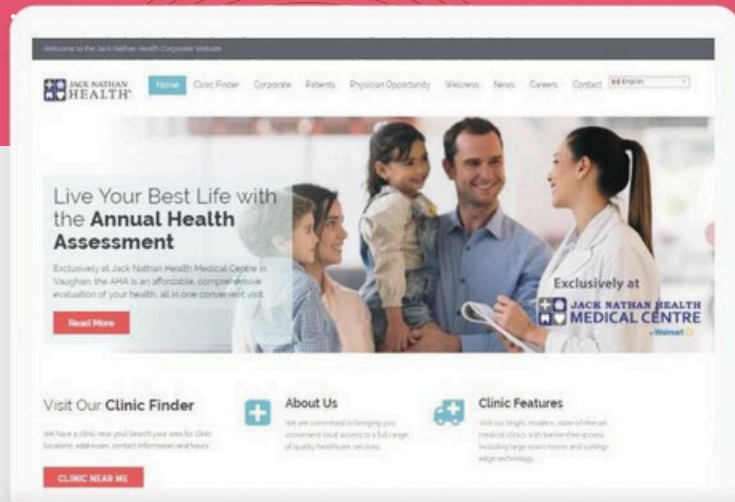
Welcome to the Jack Nathan Health Corporate Website

JACK NATHAN HEALTH

Home Clinic Finder Corporate Patients Physician Opportunity Wellness News Careers Contact English

Live Your Best Life with the **Annual Health Assessment**

Exclusively at Jack Nathan Health Medical Centre in Vaughan, the AHA is an affordable, comprehensive evaluation of your health, all in one convenient visit.

Read More

Exclusively at

JACK NATHAN HEALTH MEDICAL CENTRE

in Walmart

Visit Our **Clinic Finder**

We have a clinic near you! Search your area for clinic locations, addresses, contact information and hours.

CLINIC NEAR ME

About Us

We are committed to bringing you convenient local access to a full range of quality healthcare services.

Clinic Features

Visit our bright, modern, state-of-the-art medical clinics with barrier-free access, including large exam rooms and cutting-edge technology.